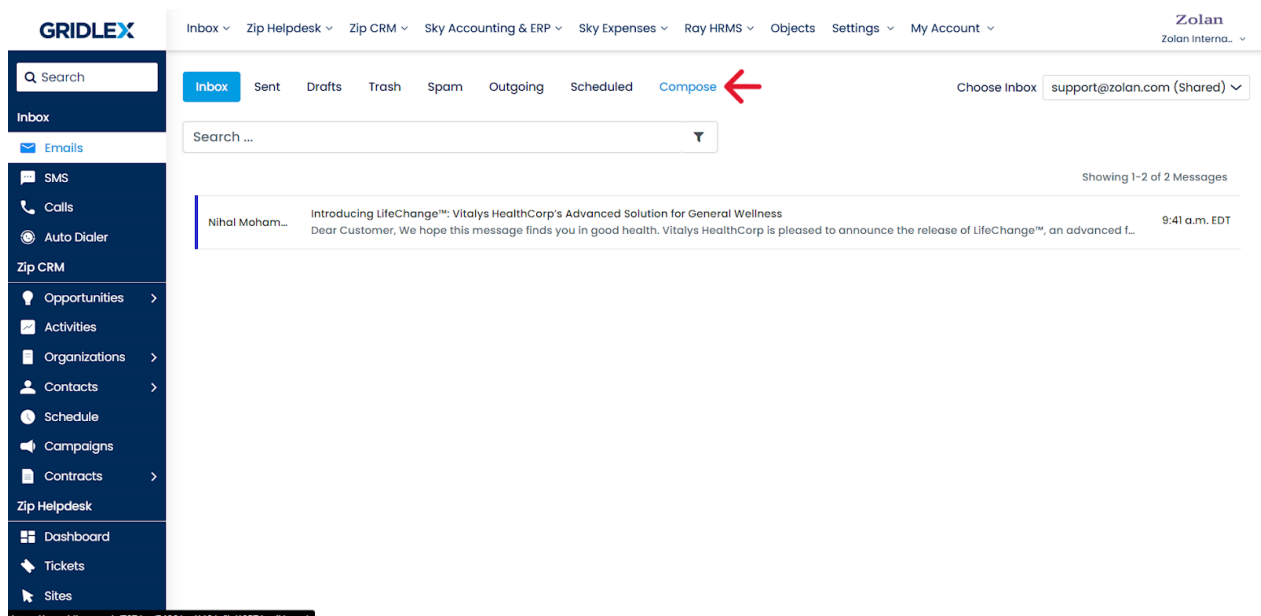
GRIDLEX

Inbox Zip Helpdesk Zip CRM Sky Accounting & ERP Sky Expenses Ray HRMS Objects Settings My Account

Zolan
Zolan Interna..

Search

Inbox
Emails
SMS
Calls
Auto Dialer
Zip CRM
Opportunities
Activities
Organizations
Contacts
Schedule
Campaigns
Contracts
Zip Helpdesk
Dashboard
Tickets
Sites

Inbox Sent Drafts Trash Spam Outgoing Scheduled Compose

Choose Inbox support@zolan.com (Shared)

Search ...

Showing 1-2 of 2 Messages

Nihal Moham... Introducing LifeChange™: Vitalys HealthCorp's Advanced Solution for General Wellness
Dear Customer, We hope this message finds you in good health. Vitalys HealthCorp is pleased to announce the release of LifeChange™, an advanced f... 9:41 a.m. EDT